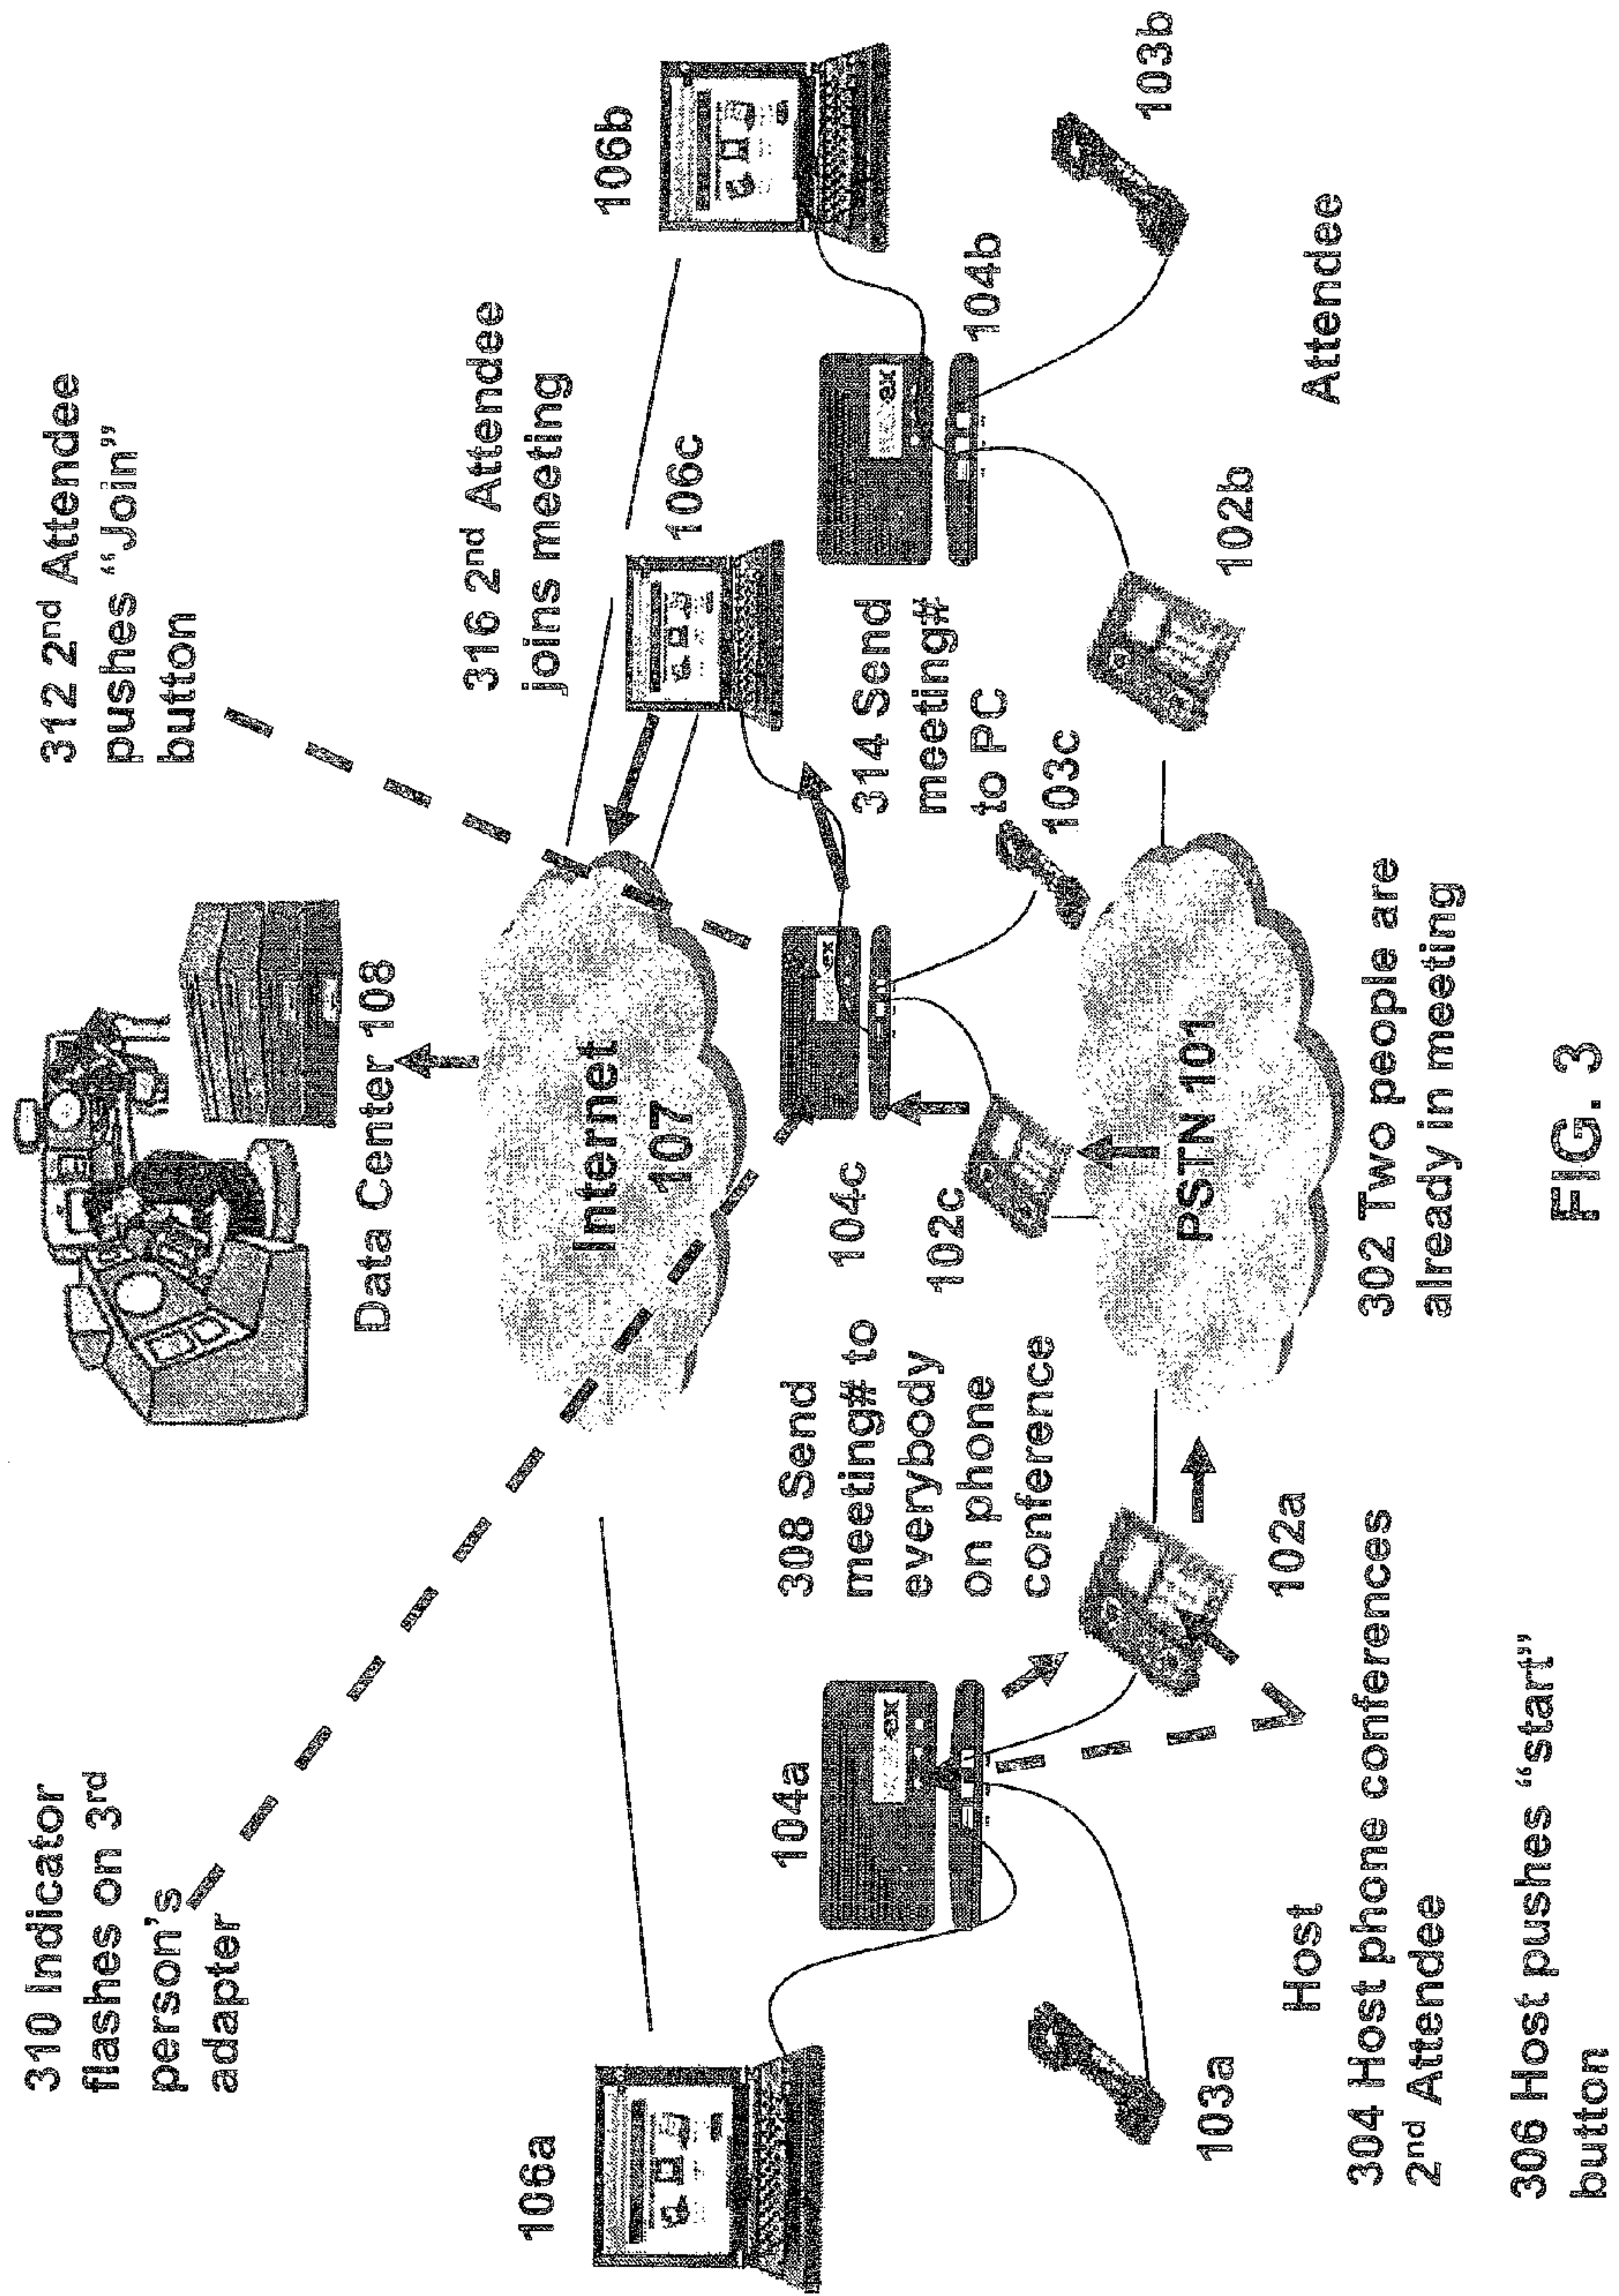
310 Indicator flashes on 3rd person's adapter

312 2nd Attendee pushes "Join" button

316 2nd Attendee joins meeting

106b

103b

Data Center 108

106c

104b

Internet 107

314 Send meeting# to PC

103c

Attendee

102b

104c

102c

PSTN 101

308 Send meeting# to everybody on phone conference

302 Two people are already in meeting

104a

106a

102a

Host

304 Host phone conferences 2nd Attendee

306 Host pushes "start" button

103a

FIG. 3